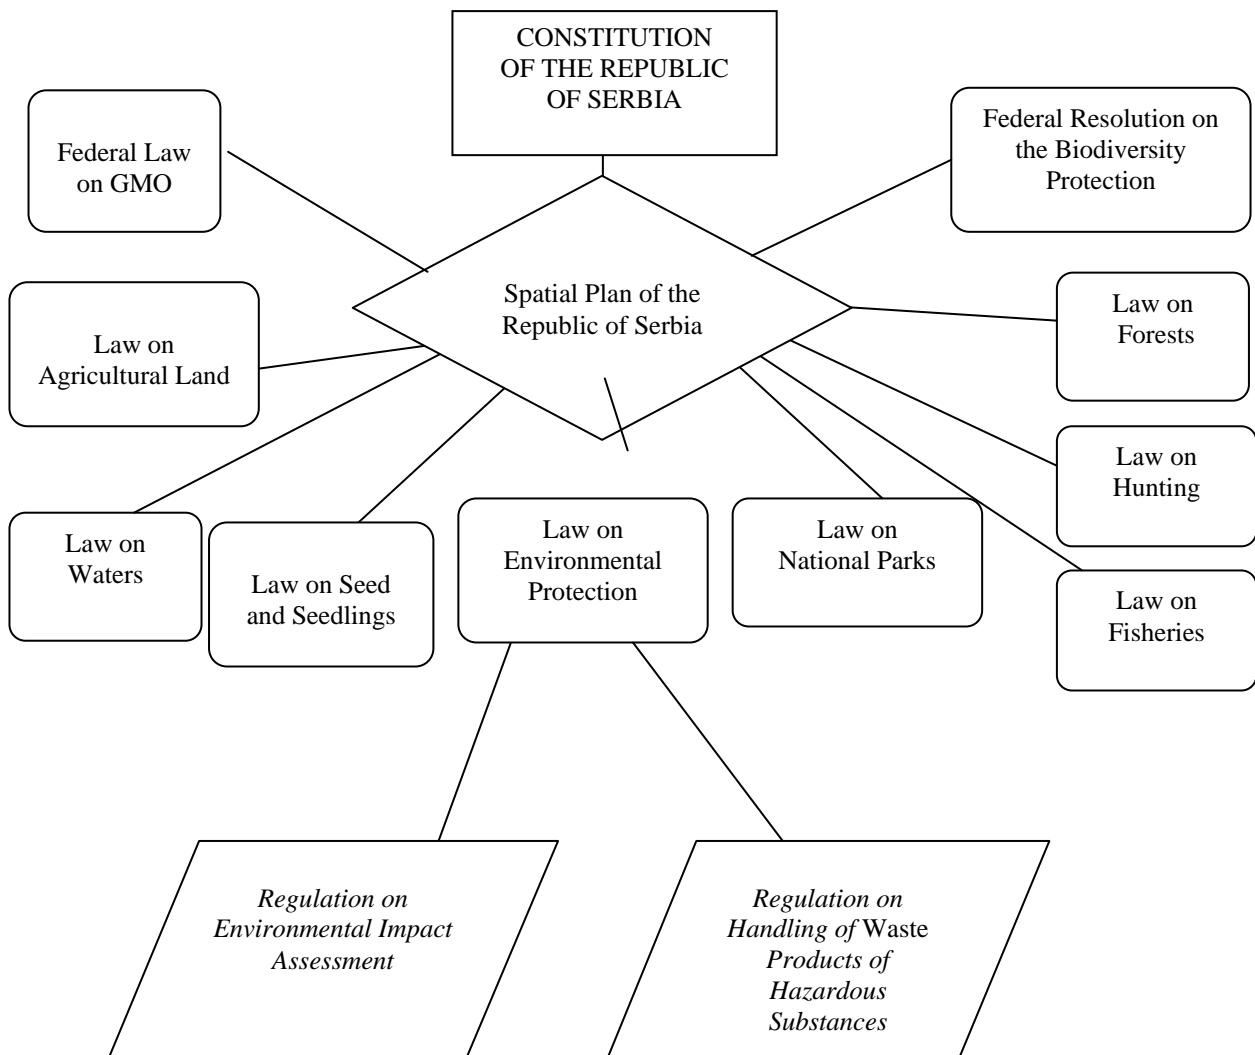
CONSTITUTION OF THE REPUBLIC OF SERBIA

Federal Law on GMO

Federal Resolution on the Biodiversity Protection

Spatial Plan of the Republic of Serbia

Law on Agricultural Land

Law on Forests

Law on Hunting

Law on Waters

Law on Seed and Seedlings

Law on Environmental Protection

Law on National Parks

Law on Fisheries

*Regulation on Environmental Impact Assessment*

*Regulation on Handling of* Waste *Products of Hazardous Substances*